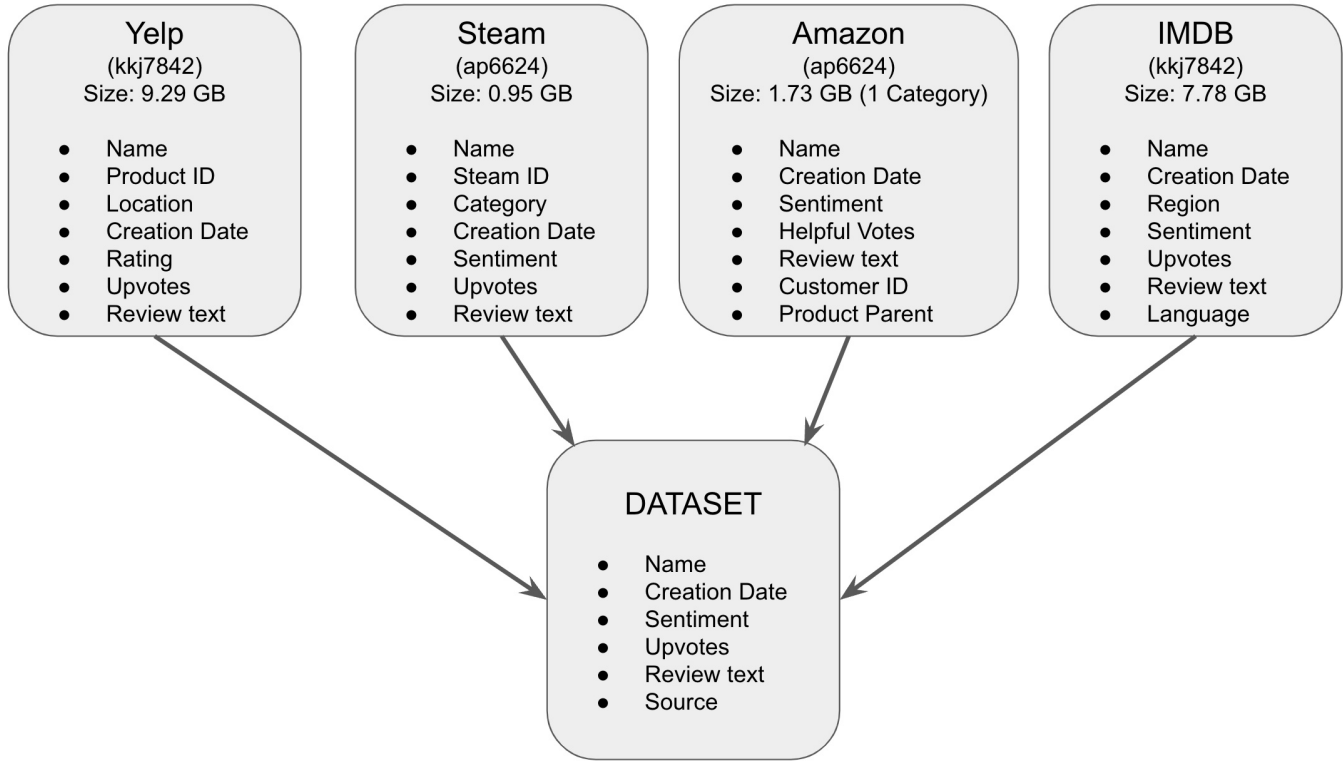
Yelp
(kkj7842)
Size: 9.29 GB

- Name
- Product ID
- Location
- Creation Date
- Rating
- Upvotes
- Review text

Steam
(ap6624)
Size: 0.95 GB

- Name
- Steam ID
- Category
- Creation Date
- Sentiment
- Upvotes
- Review text

Amazon
(ap6624)
Size: 1.73 GB (1 Category)

- Name
- Creation Date
- Sentiment
- Helpful Votes
- Review text
- Customer ID
- Product Parent

IMDB
(kkj7842)
Size: 7.78 GB

- Name
- Creation Date
- Region
- Sentiment
- Upvotes
- Review text
- Language

DATASET

- Name
- Creation Date
- Sentiment
- Upvotes
- Review text
- Source